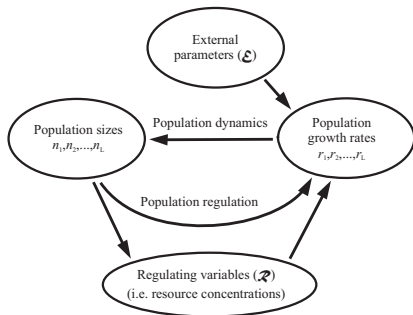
External parameters ($\mathcal{E}$)

Population dynamics

Population sizes $n_1, n_2, \ldots, n_L$

Population growth rates $r_1, r_2, \ldots, r_L$

Population regulation

Regulating variables ($\mathcal{R}$) (i.e. resource concentrations)